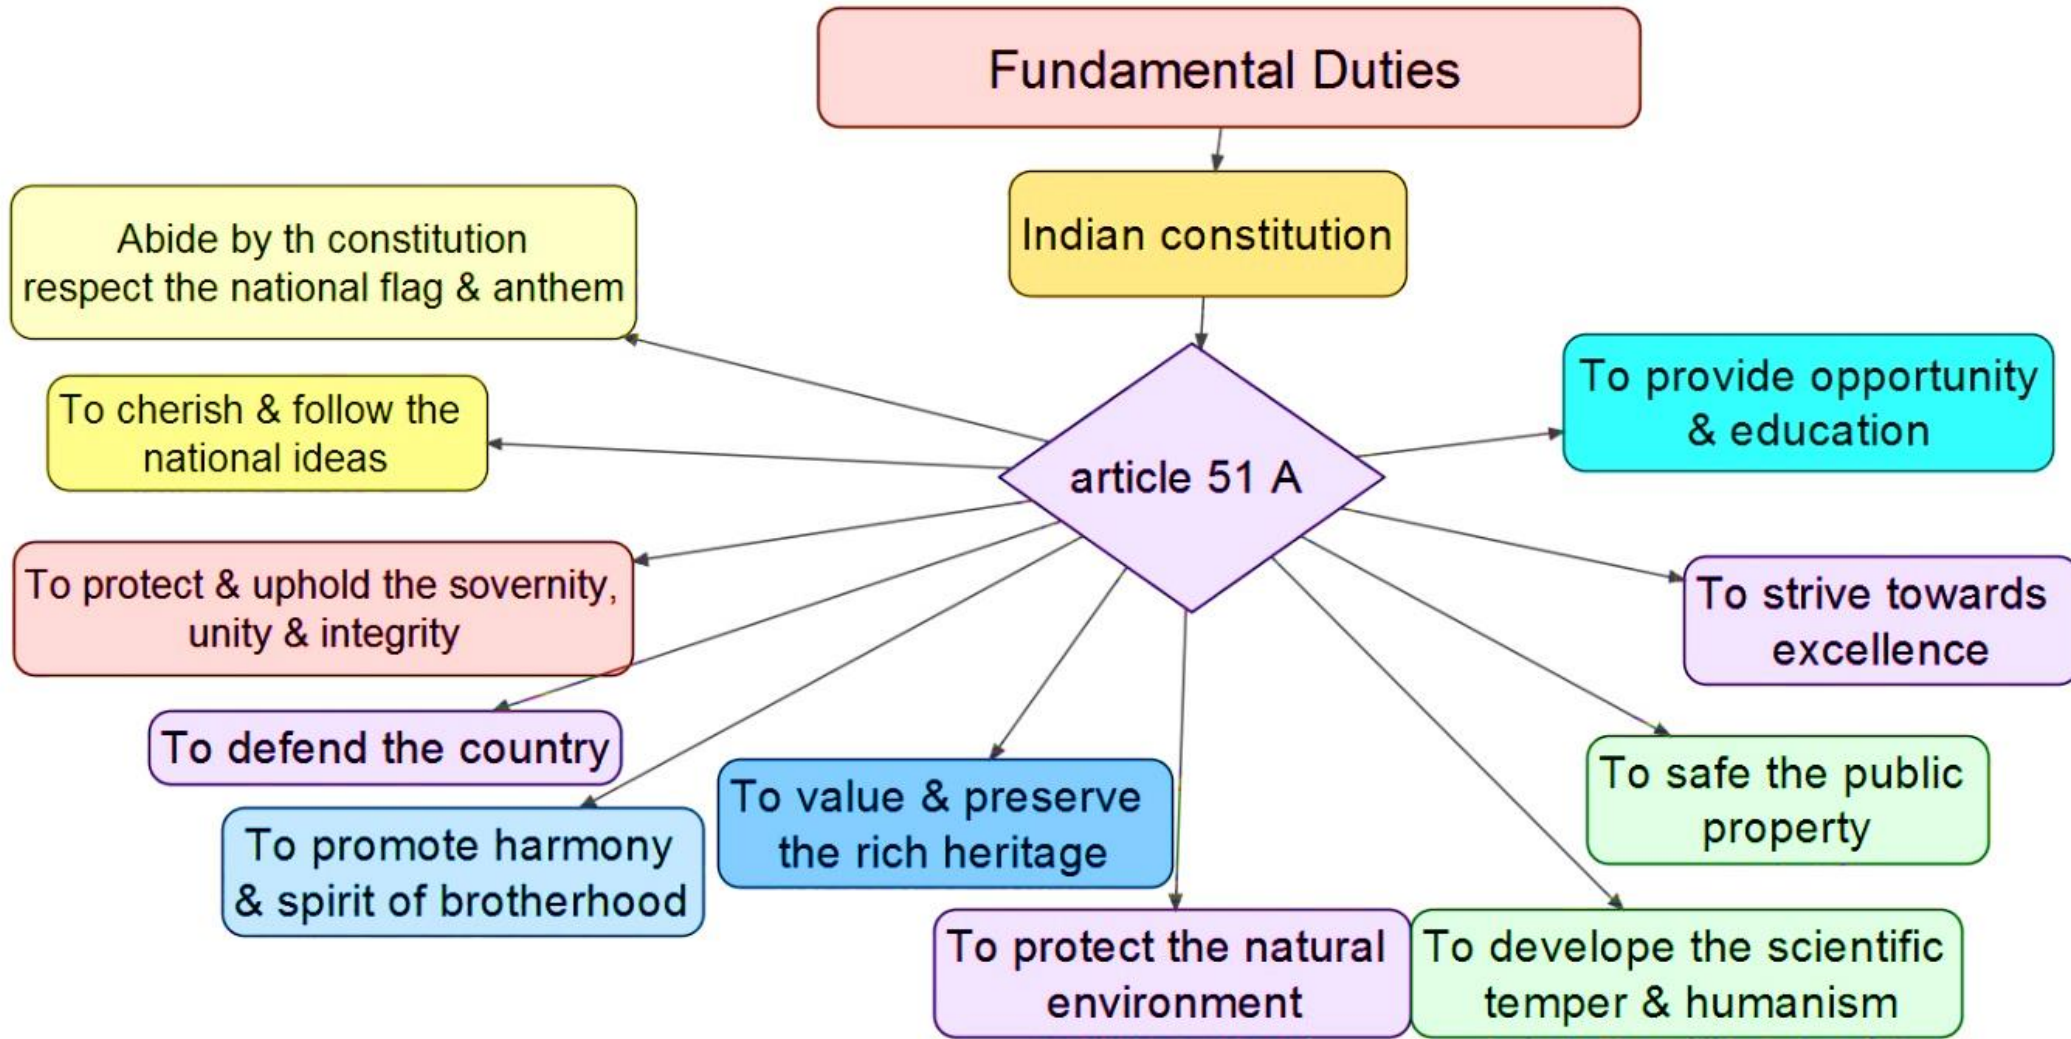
Fundamental Duties

Indian constitution

article 51 A

Abide by th constitution respect the national flag & anthem

To cherish & follow the national ideas

To protect & uphold the sovernity, unity & integrity

To defend the country

To promote harmony & spirit of brotherhood

To value & preserve the rich heritage

To protect the natural environment

To develope the scientific temper & humanism

To safe the public property

To strive towards excellence

To provide opportunity & education